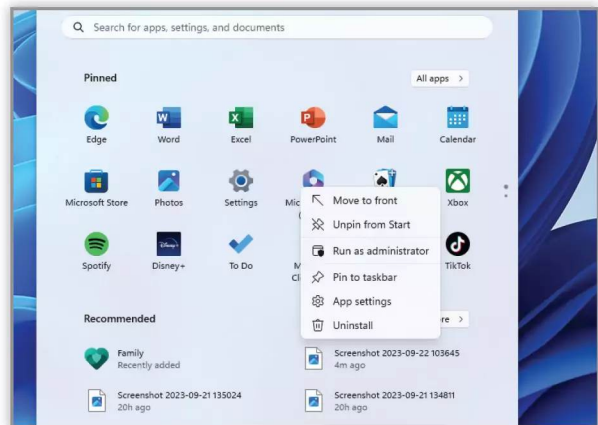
Search for apps, settings, and documents

Pinned

All apps >

Edge
Word
Excel
PowerPoint
Mail
Calendar

Microsoft Store
Photos
Settings
Mic
Xbox

Spotify
Disney+
To Do
M
Cl
TikTok

Move to front
Unpin from Start
Run as administrator
Pin to taskbar
App settings
Uninstall

Recommended

re >

Family
Recently added

Screenshot 2023-09-22 103645
4m ago

Screenshot 2023-09-21 135024
20h ago

Screenshot 2023-09-21 134811
20h ago